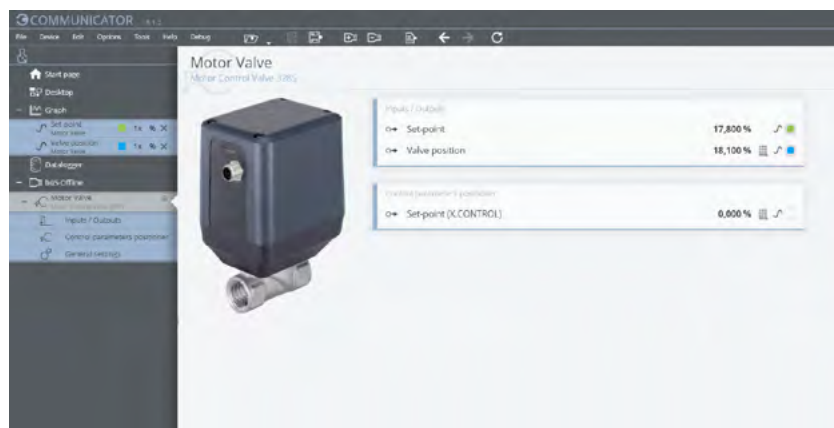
COMMUNICATOR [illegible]

File Device Edit Options Tools Help Debug

Start page
Desktop
Graph
Set-point Motor Valve 1x
Valve position Motor Valve 1x
Datalogger
büS-Offline
Motor Valve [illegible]
Inputs / Outputs
Control parameters positioner
General settings

Motor Valve
Motor Control Valve 3285

Inputs / Outputs
Set-point 17,800 %
Valve position 18,100 %

Control parameters positioner
Set-point (X.CONTROL) 0,000 %